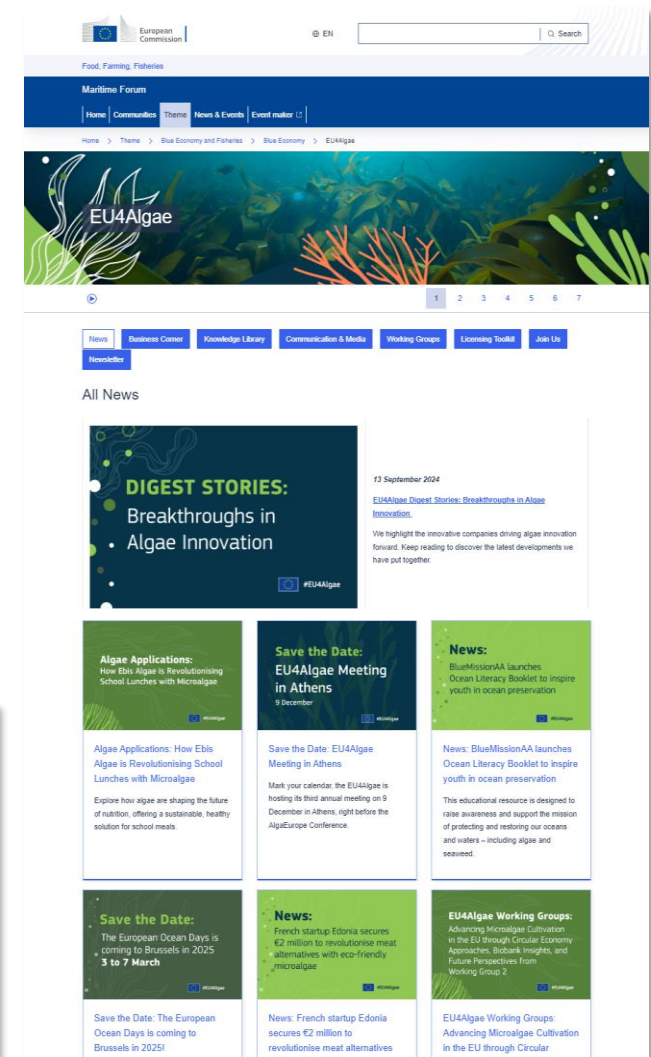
European Commission

EN

Search

Food, Farming, Fisheries

Maritime Forum

Home | Communities | Theme | News & Events | Event maker

Home > Theme > Blue Economy and Fisheries > Blue Economy > EU4Algae

EU4Algae

1 2 3 4 5 6 7

News | Business Corner | Knowledge Library | Communication & Media | Working Groups | Licensing Toolkit | Join Us | Newsletter

All News

DIGEST STORIES: Breakthroughs in Algae Innovation

#EU4Algae

13 September 2024

EU4Algae Digest Stories: Breakthroughs in Algae Innovation

We highlight the innovative companies driving algae innovation forward. Keep reading to discover the latest developments we have put together.

Algae Applications: How Ebis Algae is Revolutionising School Lunches with Microalgae

#EU4Algae

Algae Applications: How Ebis Algae is Revolutionising School Lunches with Microalgae

Explore how algae are shaping the future of nutrition, offering a sustainable, healthy solution for school meals.

Save the Date: EU4Algae Meeting in Athens 9 December

#EU4Algae

Save the Date: EU4Algae Meeting in Athens

Mark your calendar, the EU4Algae is hosting its third annual meeting on 9 December in Athens, right before the AlgaEurope Conference.

News: BlueMissionAA launches Ocean Literacy Booklet to inspire youth in ocean preservation

#EU4Algae

News: BlueMissionAA launches Ocean Literacy Booklet to inspire youth in ocean preservation

This educational resource is designed to raise awareness and support the mission of protecting and restoring our oceans and waters – including algae and seaweed.

Save the Date: The European Ocean Days is coming to Brussels in 2025 3 to 7 March

#EU4Algae

Save the Date: The European Ocean Days is coming to Brussels in 2025!

News: French startup Edonia secures €2 million to revolutionise meat alternatives with eco-friendly microalgae

#EU4Algae

News: French startup Edonia secures €2 million to revolutionise meat alternatives

EU4Algae Working Groups: Advancing Microalgae Cultivation in the EU through Circular Economy Approaches, Biobank Insights, and Future Perspectives from Working Group 2

#EU4Algae

EU4Algae Working Groups: Advancing Microalgae Cultivation in the EU through Circular